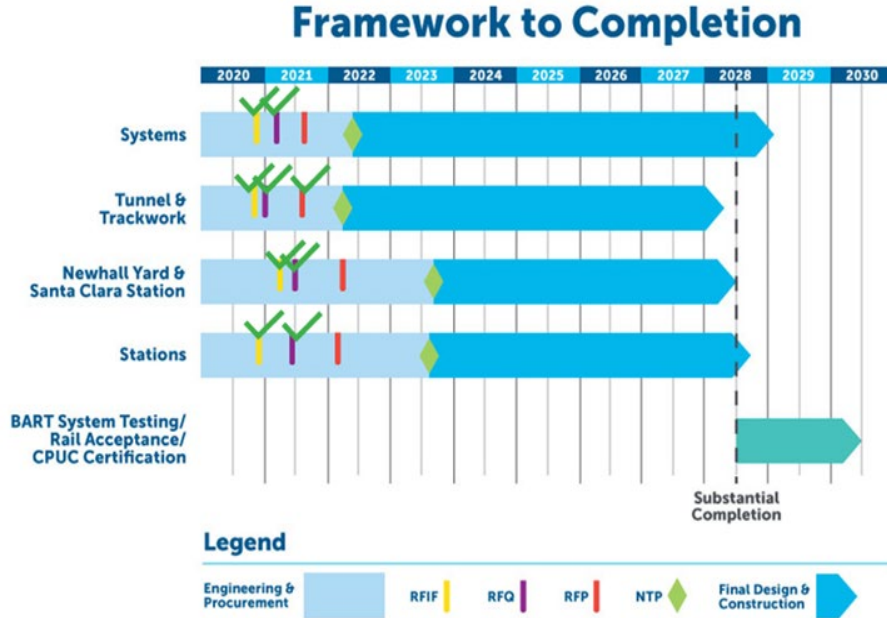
Framework to Completion

2020 2021 2022 2023 2024 2025 2026 2027 2028 2029 2030

Systems

Tunnel & Trackwork

Newhall Yard & Santa Clara Station

Stations

BART System Testing/ Rail Acceptance/ CPUC Certification

Substantial Completion

Legend

Engineering & Procurement

RFIF

RFQ

RFP

NTP

Final Design & Construction